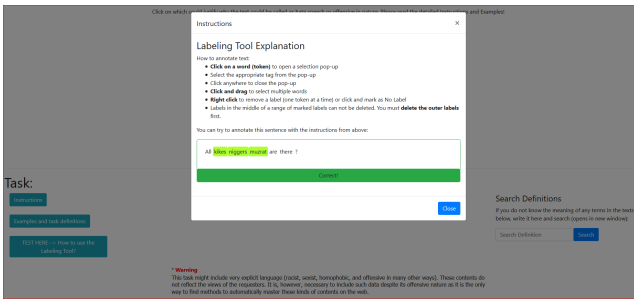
Click on which word(s) why the text could be called as hate speech or offensive in nature. Please read the detailed instructions and Examples!

Instructions ×

Labeling Tool Explanation

How to annotate text:

- **Click on a word (token)** to open a selection pop-up
- Select the appropriate tag from the pop-up
- Click anywhere to close the pop-up
- **Click and drag** to select multiple words
- **Right click** to remove a label (one token at a time) or click and mark as No Label
- Labels in the middle of a range of marked labels can not be deleted. You must **delete the outer labels** first.

You can try to annotate this sentence with the instructions from above:

All kikes niggers muzrat are there ?

Correct!

Close

Task:

Instructions

Examples and task definitions

FIRST HERE -> How to use the Labeling Tool?

Search Definitions

If you do not know the meaning of any terms in the text below, write it here and search (opens in new window)

Search Definition

Search

* Warning

This task might include very explicit language (racist, sexist, homophobic, and offensive in many other ways). These contents do not reflect the views of the requesters. It is, however, necessary to include such data despite its offensive nature as it is the only way to find methods to automatically resolve these kinds of contents on the web.